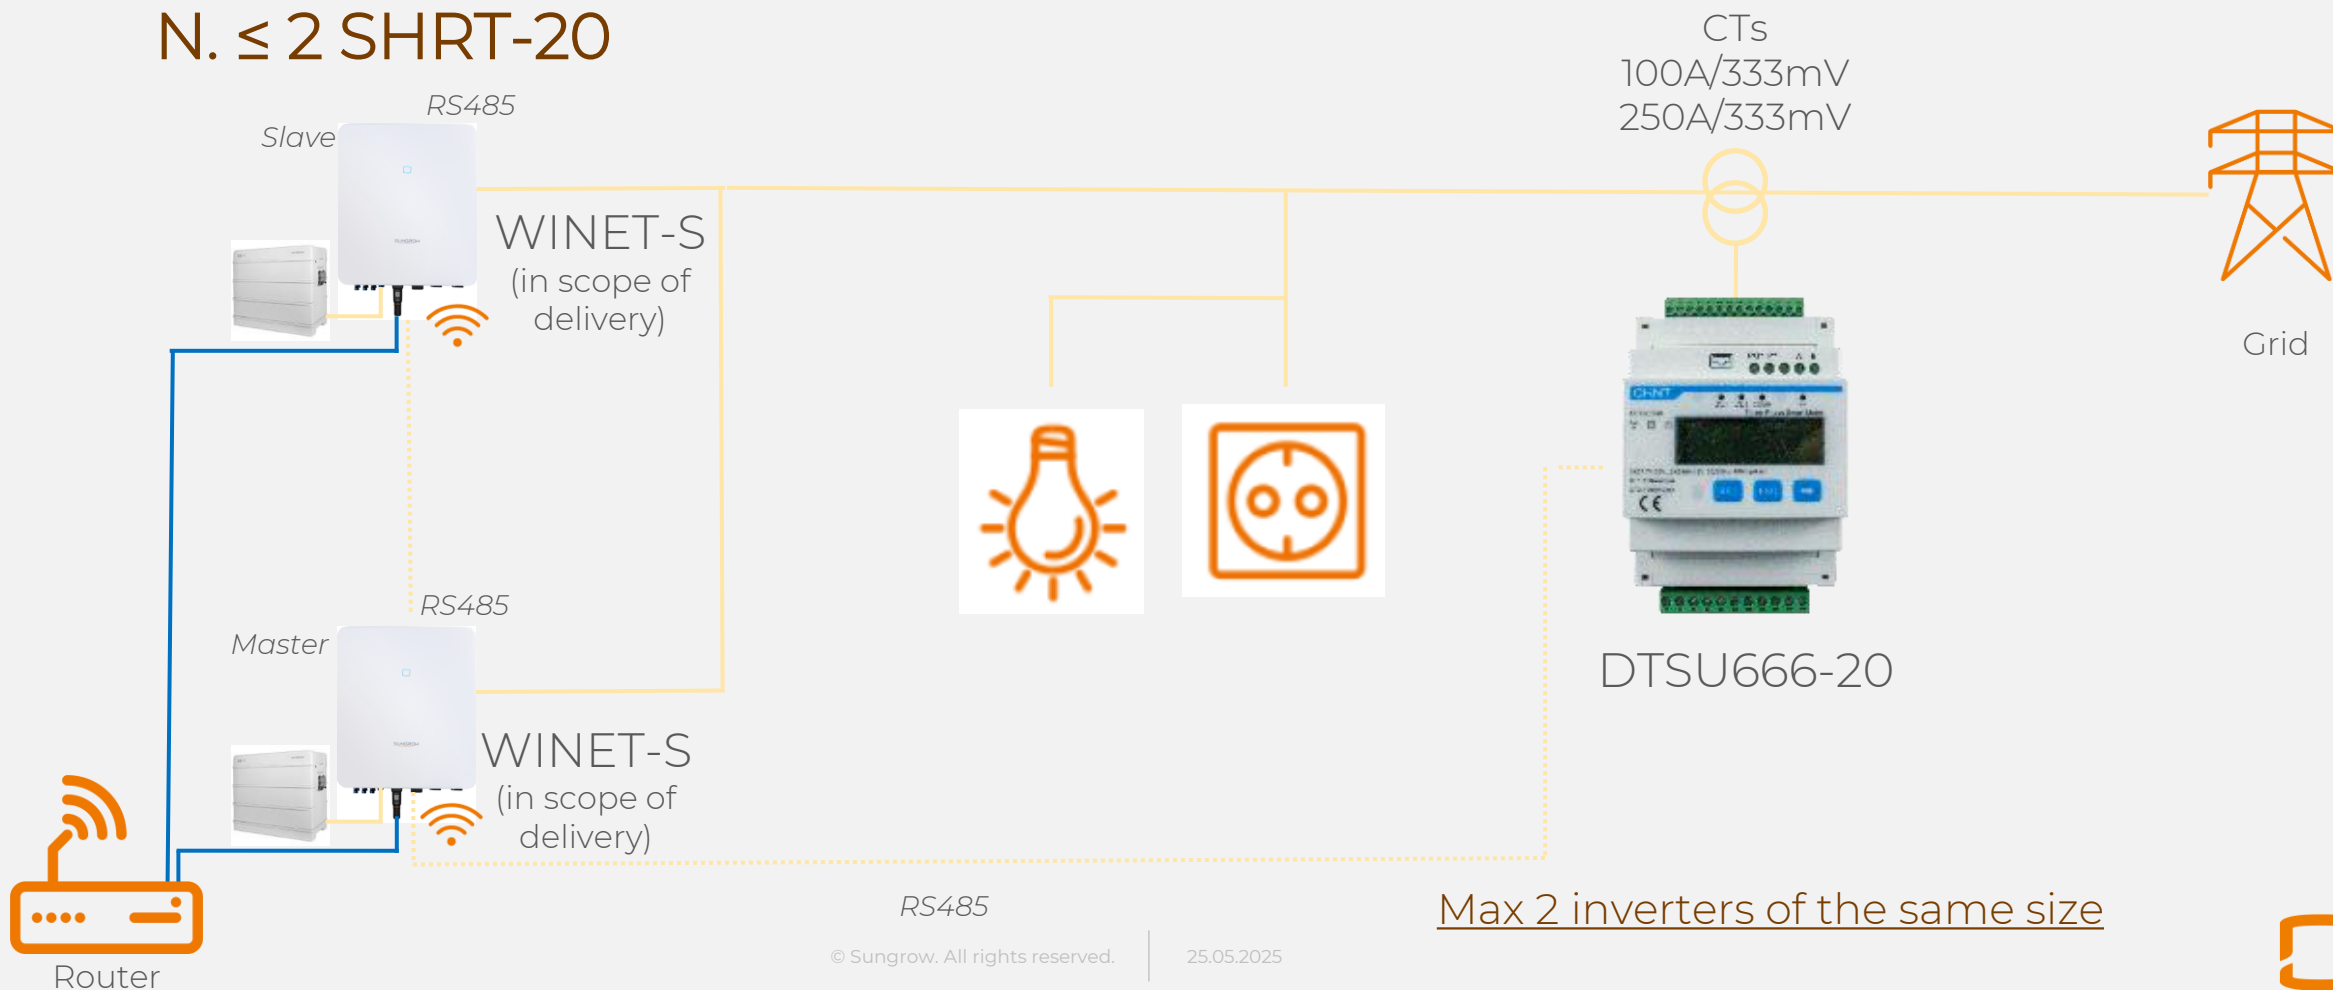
N. ≤ 2 SHRT-20

CTs
100A/333mV
250A/333mV

RS485

Slave

WINET-S
(in scope of delivery)

Grid

RS485

Master

WINET-S
(in scope of delivery)

DTSU666-20

Router

RS485

Max 2 inverters of the same size

© Sungrow. All rights reserved.

25.05.2025